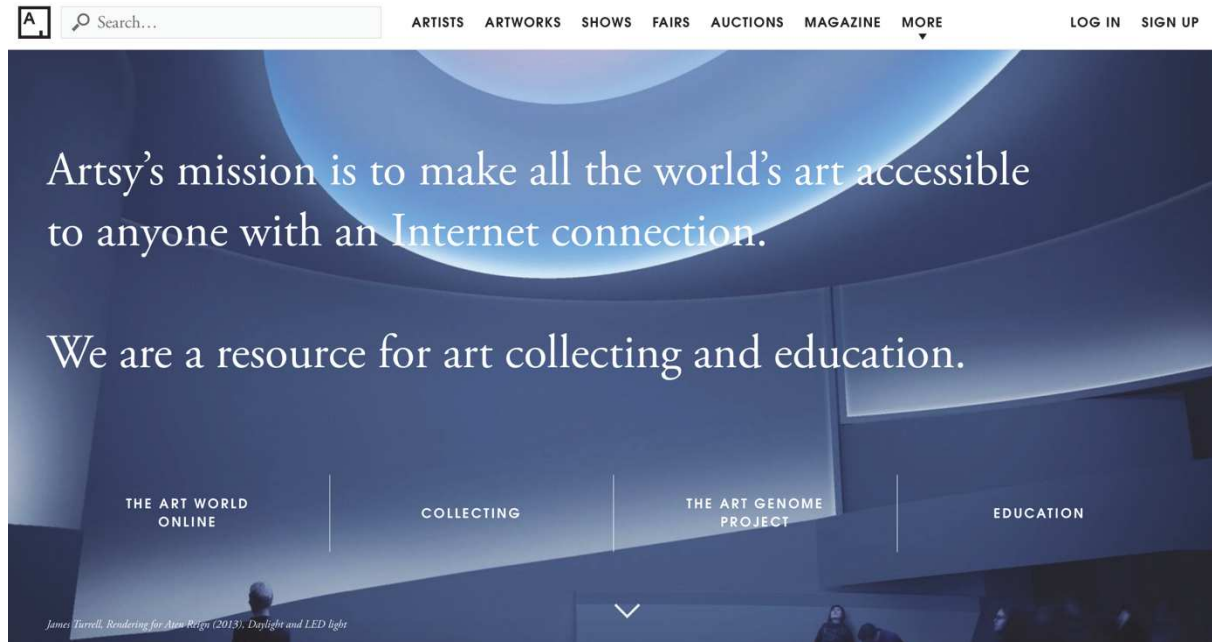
A.

Search...

ARTISTS ARTWORKS SHOWS FAIRS AUCTIONS MAGAZINE MORE

LOG IN SIGN UP

Artsy's mission is to make all the world's art accessible to anyone with an Internet connection.

We are a resource for art collecting and education.

THE ART WORLD ONLINE

COLLECTING

THE ART GENOME PROJECT

EDUCATION

James Turrell, Rendering for Aten Reign (2013). Daylight and LED light